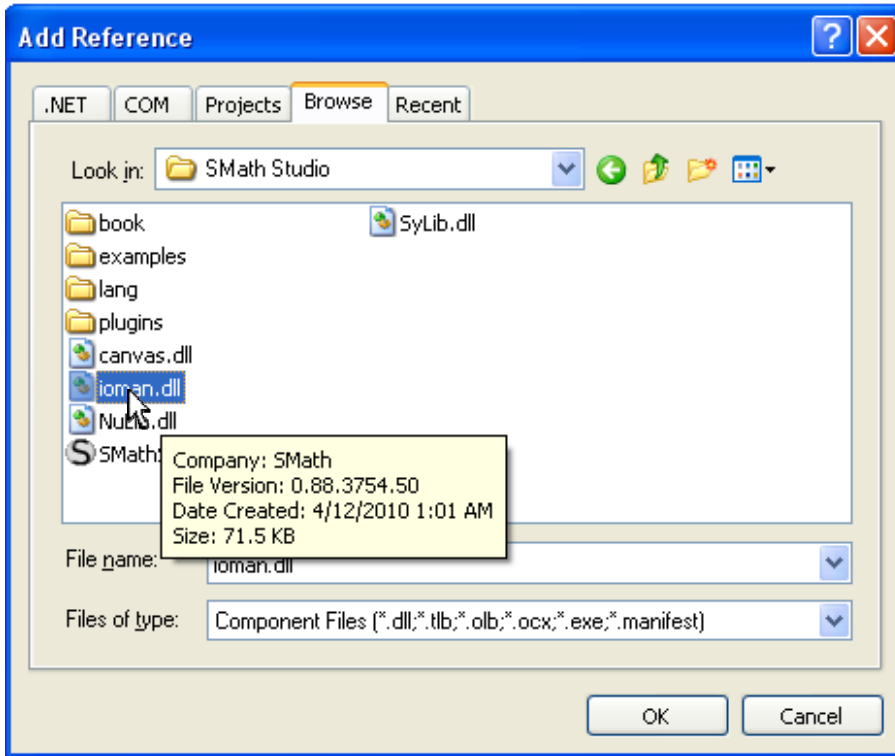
Add Reference

.NET | COM | Projects | Browse | Recent

Look in: SMath Studio

book
examples
lang
plugins
canvas.dll
ioman.dll
NuG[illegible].dll
SMath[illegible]
SyLib.dll

Company: SMath
File Version: 0.88.3754.50
Date Created: 4/12/2010 1:01 AM
Size: 71.5 KB

File name: ioman.dll

Files of type: Component Files (*.dll;*.tlb;*.olb;*.ocx;*.exe;*.manifest)

OK
Cancel